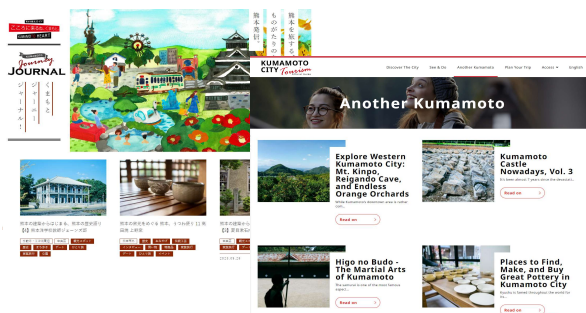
Journey JOURNAL

くまもとジャーニー・ジャーナル!

熊本を旅する ものがたりの 熊本旅日記

KUMAMOTO CITY Tourism

Discover The City
See & Do
Another Kumamoto
Plan Your Trip
Access
English

Another Kumamoto

Explore Western Kumamoto City: Mt. Kinpo, Reigando Cave, and Endless Orange Orchards

Read on

Kumamoto Castle Nowadays, Vol. 3

Read on

Higo no Budo - The Martial Arts of Kumamoto

Read on

Places to Find, Make, and Buy Great Pottery in Kumamoto City

Read on